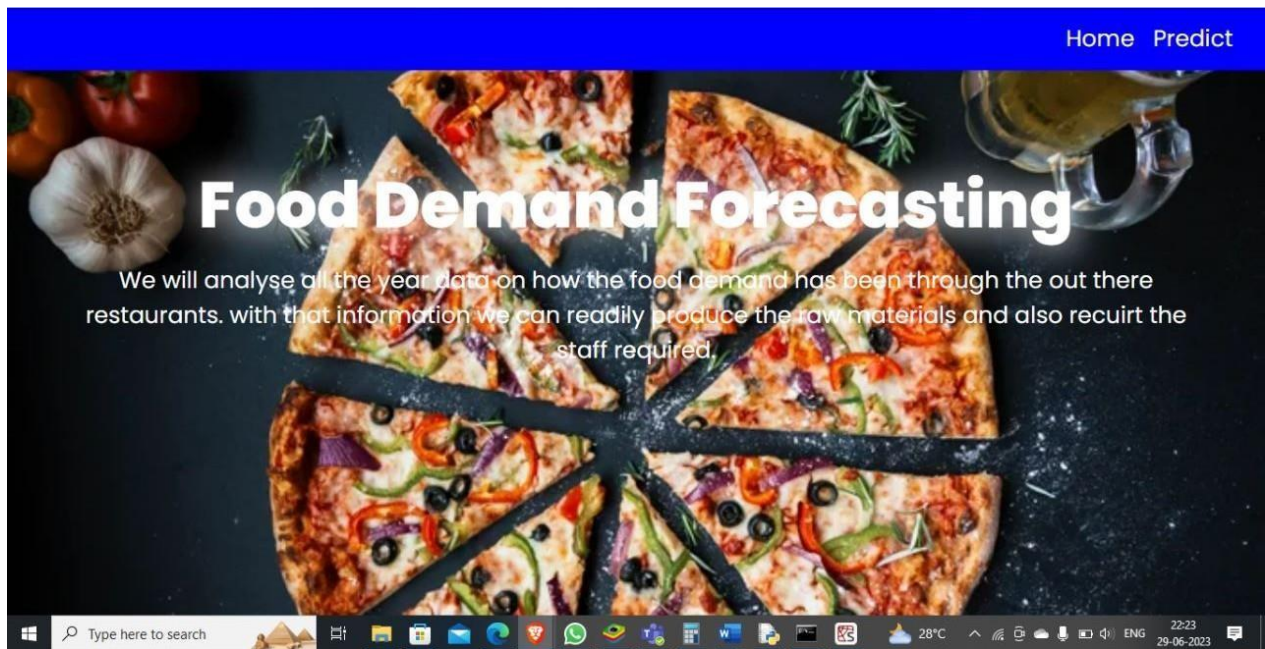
Home Predict

Food Demand Forecasting

We will analyse all the year data on how the food demand has been through the out there restaurants. with that information we can readily produce the raw materials and also recuirt the staff required.

Type here to search

28°C

ENG

22:23
29-06-2023